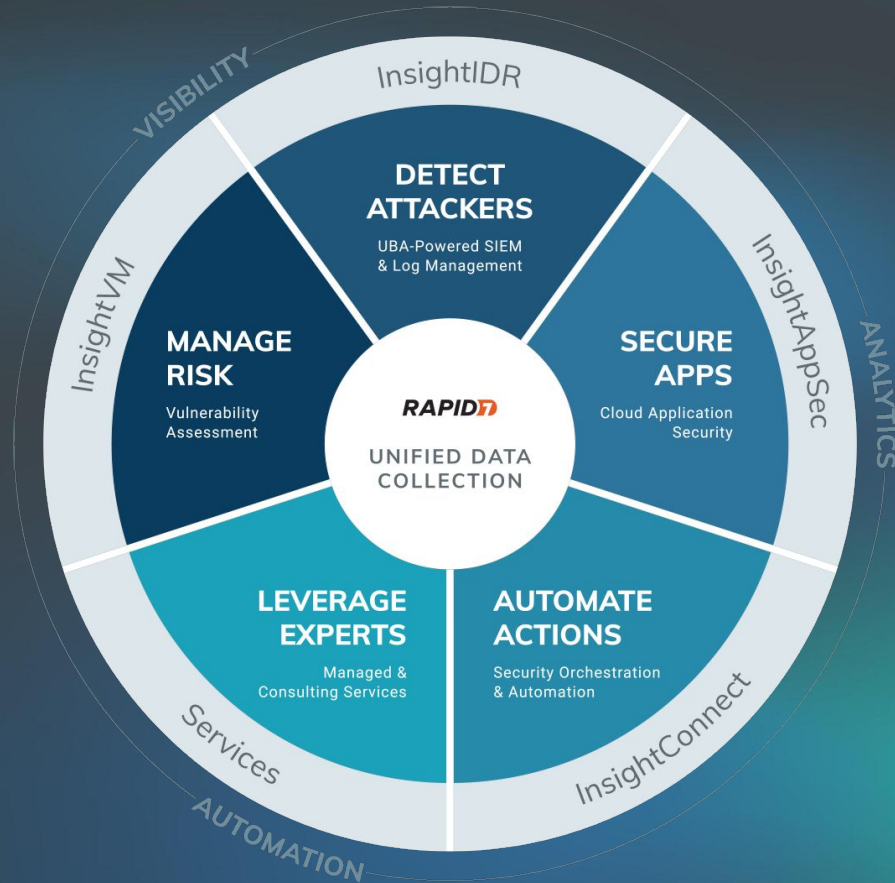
VISIBILITY

InsightIDR

DETECT ATTACKERS

UBA-Powered SIEM & Log Management

InsightVM

MANAGE RISK

Vulnerability Assessment

InsightAppSec

ANALYTICS

SECURE APPS

Cloud Application Security

RAPID7

UNIFIED DATA COLLECTION

LEVERAGE EXPERTS

Managed & Consulting Services

AUTOMATE ACTIONS

Security Orchestration & Automation

Services

InsightConnect

AUTOMATION